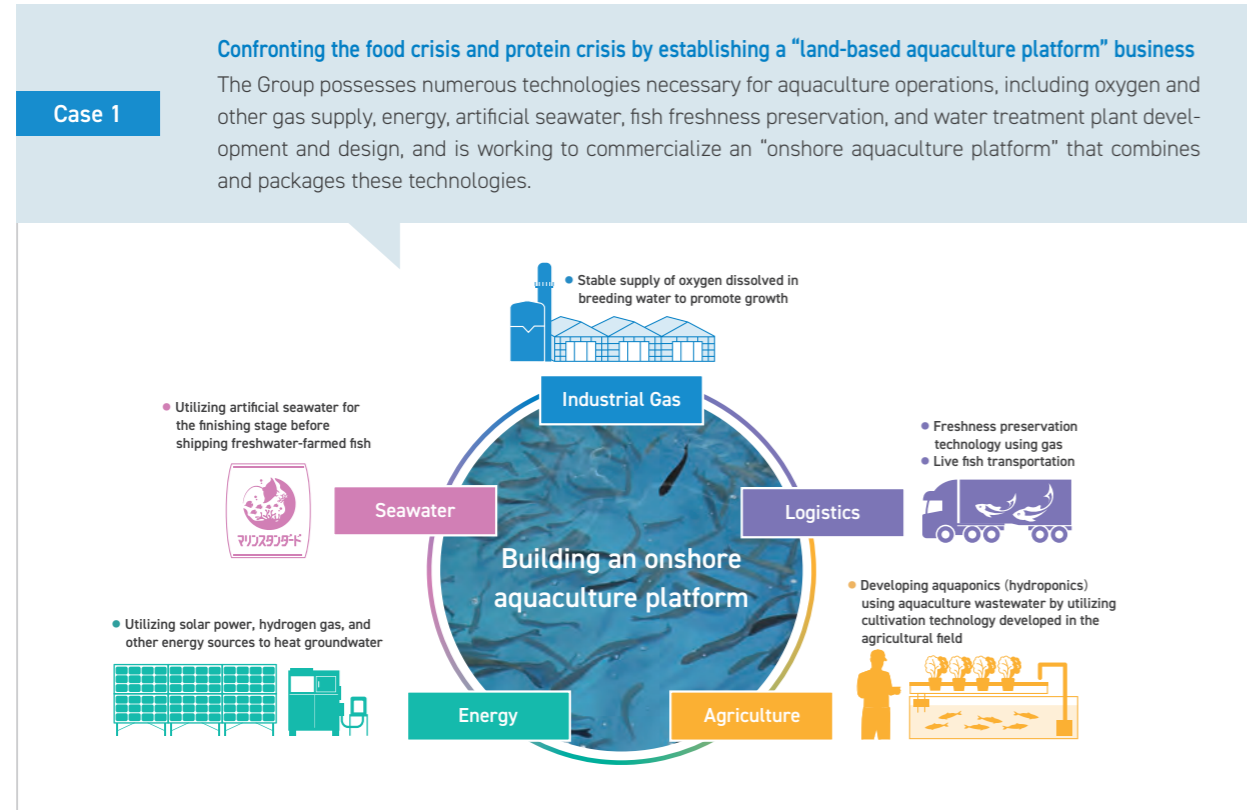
Case 1

Confronting the food crisis and protein crisis by establishing a “land-based aquaculture platform” business

The Group possesses numerous technologies necessary for aquaculture operations, including oxygen and other gas supply, energy, artificial seawater, fish freshness preservation, and water treatment plant development and design, and is working to commercialize an “onshore aquaculture platform” that combines and packages these technologies.

• Stable supply of oxygen dissolved in breeding water to promote growth

Industrial Gas

• Utilizing artificial seawater for the finishing stage before shipping freshwater-farmed fish

マリンスタンダード

Seawater

• Freshness preservation technology using gas
• Live fish transportation

Logistics

Building an onshore aquaculture platform

• Developing aquaponics (hydroponics) using aquaculture wastewater by utilizing cultivation technology developed in the agricultural field

• Utilizing solar power, hydrogen gas, and other energy sources to heat groundwater

Energy

Agriculture